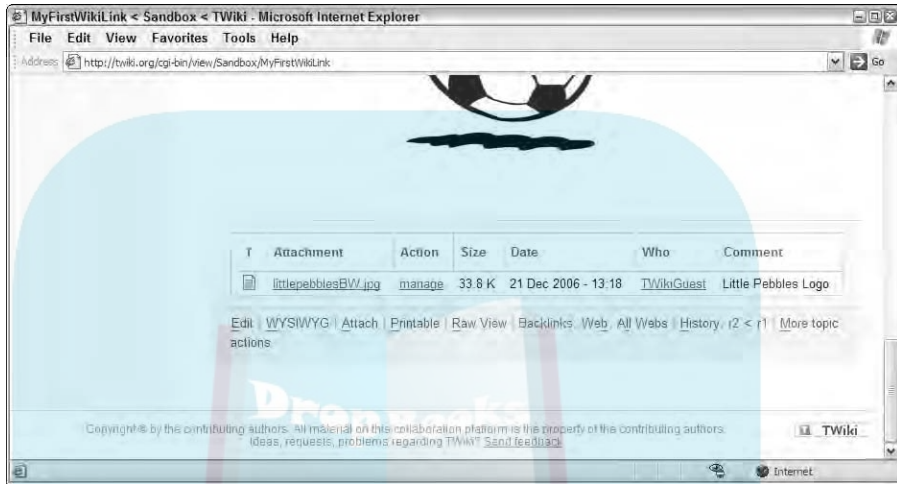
MyFirstWikiLink < Sandbox < TWiki - Microsoft Internet Explorer

File Edit View Favorites Tools Help

Address http://twiki.org/cgi-bin/view/Sandbox/MyFirstWikiLink Go

| T | Attachment | Action | Size | Date | Who | Comment |
|---|---|---|---|---|---|---|
| | littlepebblesBW.jpg | manage | 33.8 K | 21 Dec 2006 - 13:18 | TWikiGuest | Little Pebbles Logo |

Edit | WYSIWYG | Attach | Printable | Raw View | Backlinks: Web, All Webs | History: r2 < r1 | More topic actions

Copyright © by the contributing authors. All material on this collaboration platform is the property of the contributing authors. Ideas, requests, problems regarding TWiki? Send feedback

TWiki

Internet